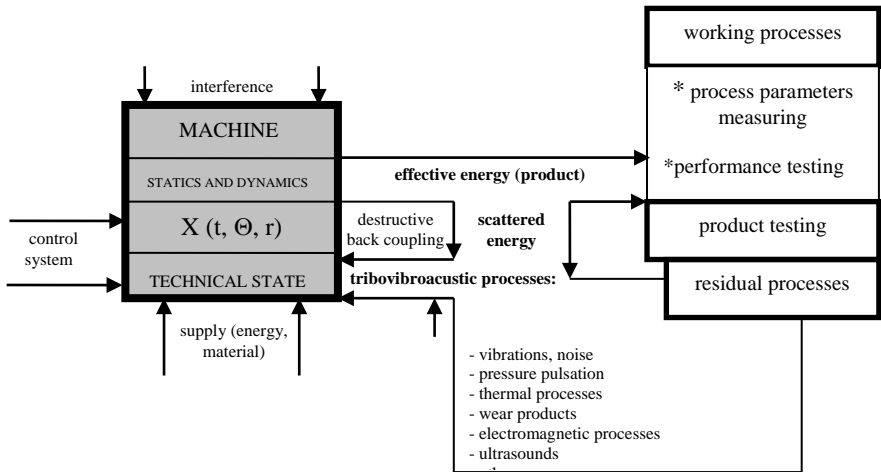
interference

MACHINE

STATICS AND DYNAMICS

X (t, Θ, r)

TECHNICAL STATE

control system

supply (energy, material)

destructive back coupling

effective energy (product)

scattered energy

tribovibroacustic processes:

working processes

* process parameters measuring

*performance testing

product testing

residual processes

- vibrations, noise
- pressure pulsation
- thermal processes
- wear products
- electromagnetic processes
- ultrasounds
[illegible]